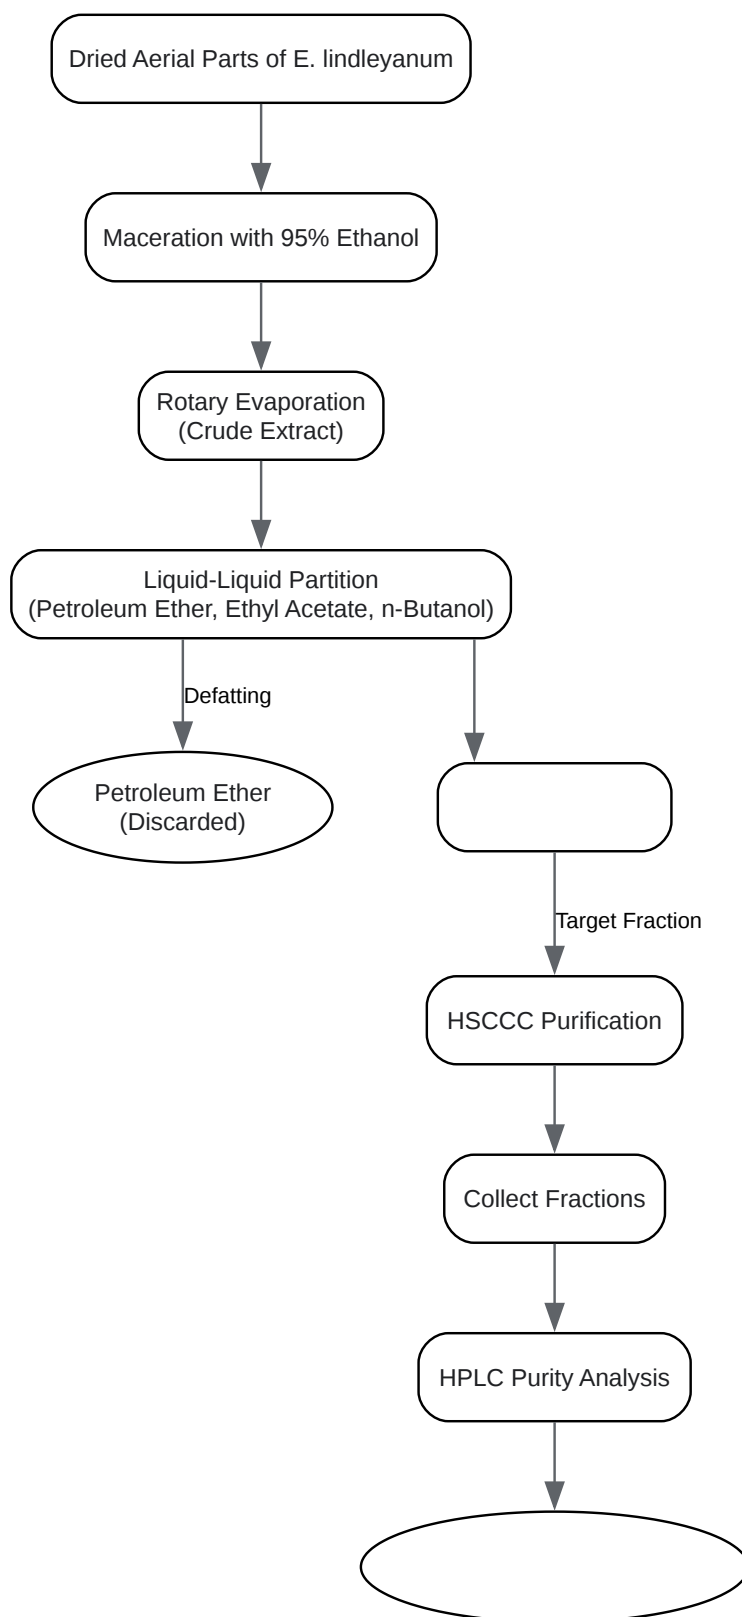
Dried Aerial Parts of E. lindleyanum

Maceration with 95% Ethanol

Rotary Evaporation
(Crude Extract)

Liquid-Liquid Partition
(Petroleum Ether, Ethyl Acetate, n-Butanol)

Defatting

Petroleum Ether
(Discarded)

Target Fraction

HSCCC Purification

Collect Fractions

HPLC Purity Analysis